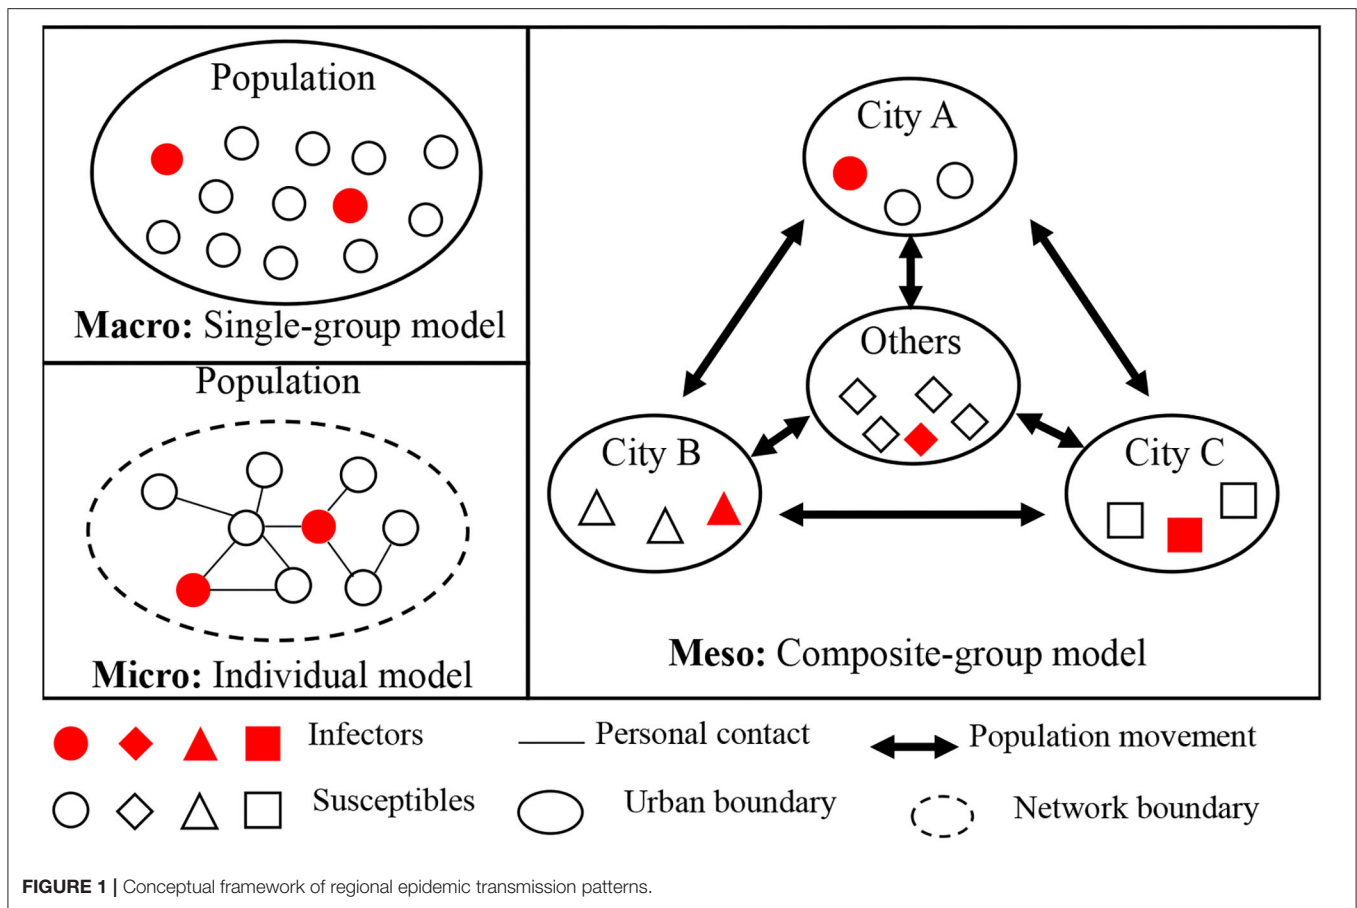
Population

Macro: Single-group model

Population

Micro: Individual model

City A

Others

City B

City C

Meso: Composite-group model

Infectors

Personal contact

Population movement

Susceptibles

Urban boundary

Network boundary

FIGURE 1 | Conceptual framework of regional epidemic transmission patterns.